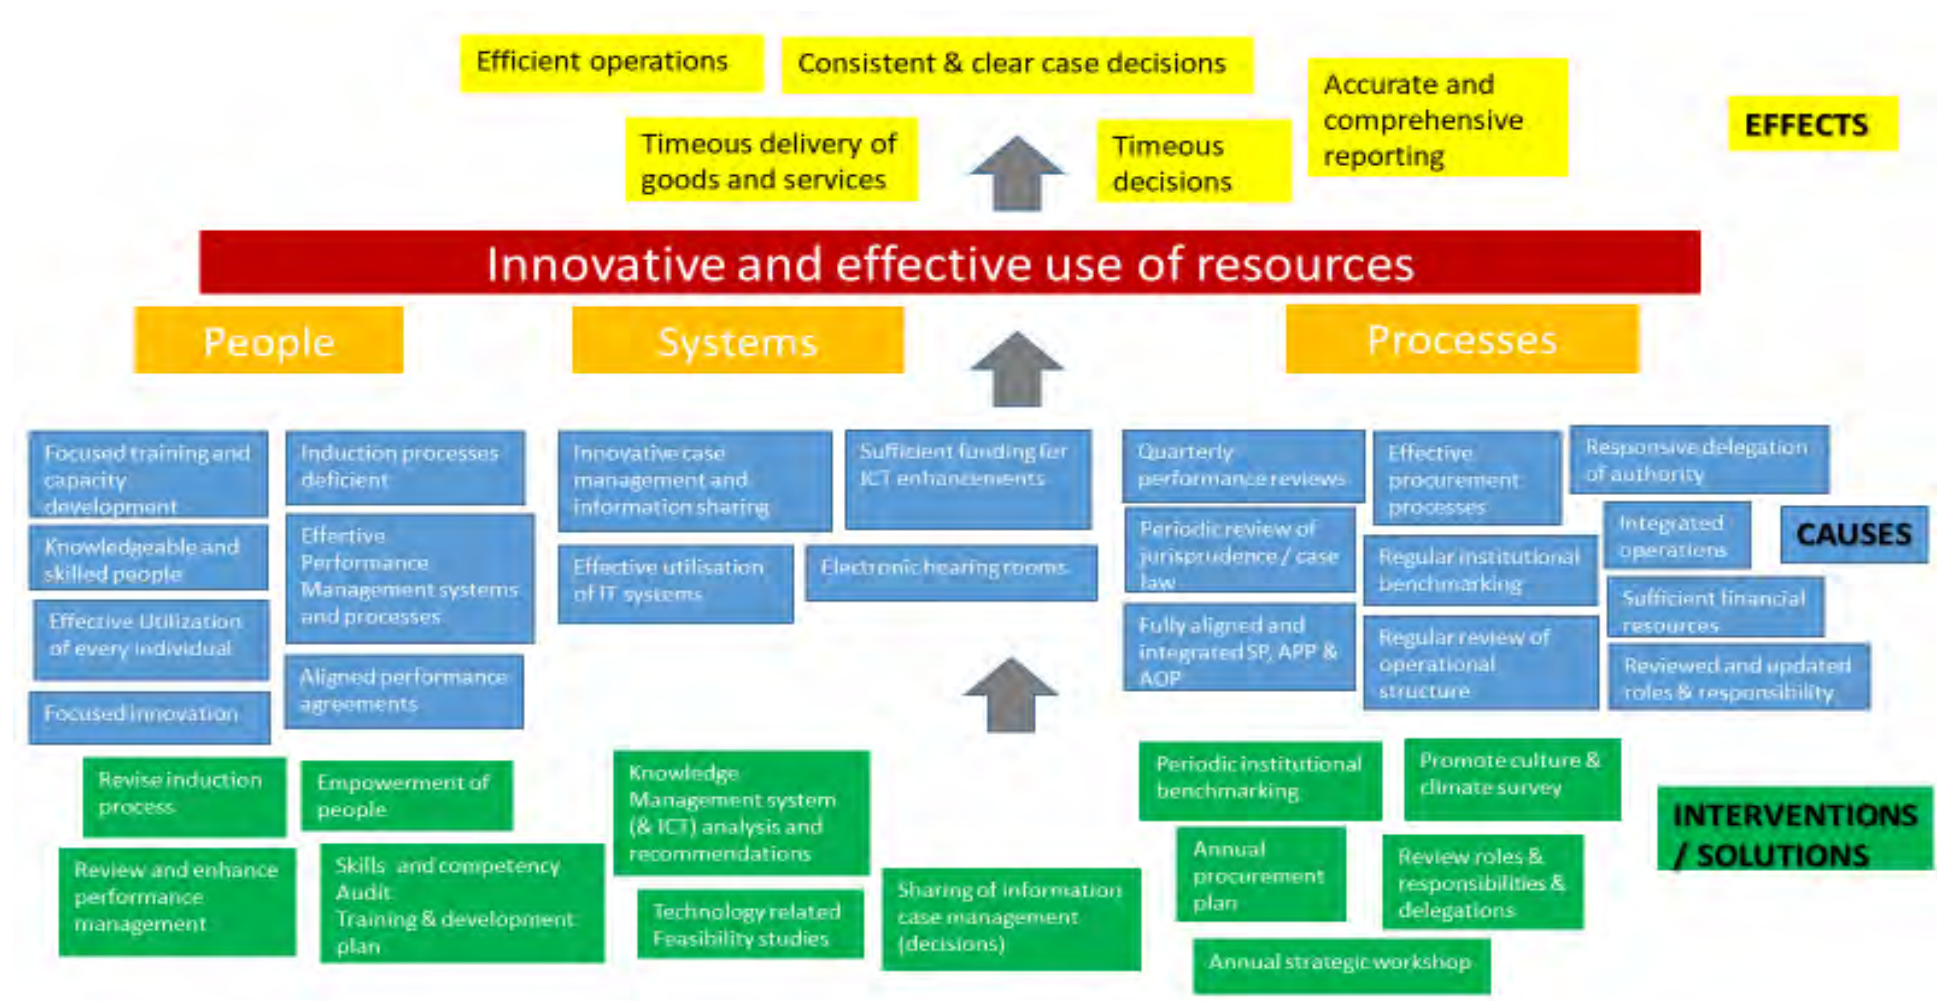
Efficient operations

Consistent & clear case decisions

Accurate and comprehensive reporting

EFFECTS

Timeous delivery of goods and services

Timeous decisions

Innovative and effective use of resources

People

Systems

Processes

Focused training and capacity development

Induction processes deficient

Innovative case management and information sharing

Sufficient funding for ICT enhancements

Quarterly performance reviews

Effective procurement processes

Responsive delegation of authority

Knowledgeable and skilled people

Effective Performance Management systems and processes

Effective utilisation of IT systems

Electronic hearing rooms

Periodic review of jurisprudence / case law

Regular institutional benchmarking

Integrated operations

CAUSES

Effective Utilization of every individual

Sufficient financial resources

Fully aligned and integrated SP, APP & AOP

Regular review of operational structure

Reviewed and updated roles & responsibility

Focused innovation

Aligned performance agreements

Revise induction process

Empowerment of people

Knowledge Management system (& ICT) analysis and recommendations

Periodic institutional benchmarking

Promote culture & climate survey

INTERVENTIONS / SOLUTIONS

Review and enhance performance management

Skills and competency Audit Training & development plan

Technology related Feasibility studies

Sharing of information case management (decisions)

Annual procurement plan

Review roles & responsibilities & delegations

Annual strategic workshop